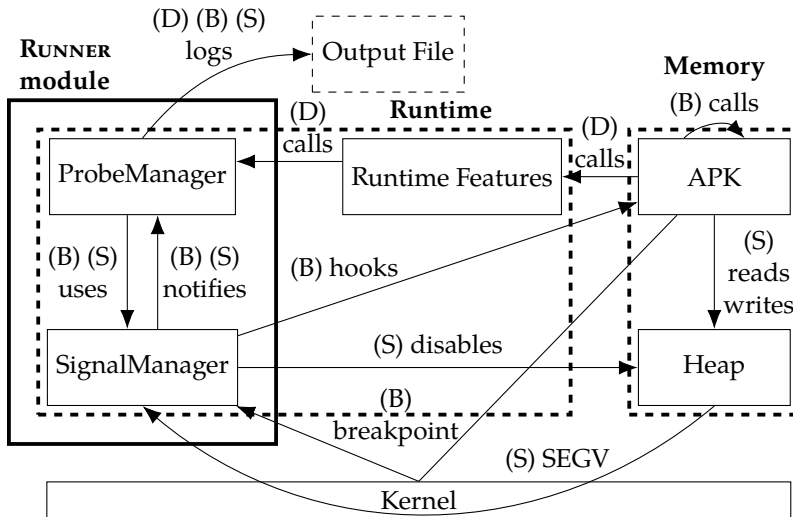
(D) (B) (S) logs

Output File

RUNNER module

Memory

(B) calls

Runtime

(D) calls

(D) calls

ProbeManager

Runtime Features

APK

(B) (S) uses

(B) (S) notifies

(B) hooks

(S) reads writes

SignalManager

(S) disables

Heap

(B) breakpoint

(S) SEGV

Kernel